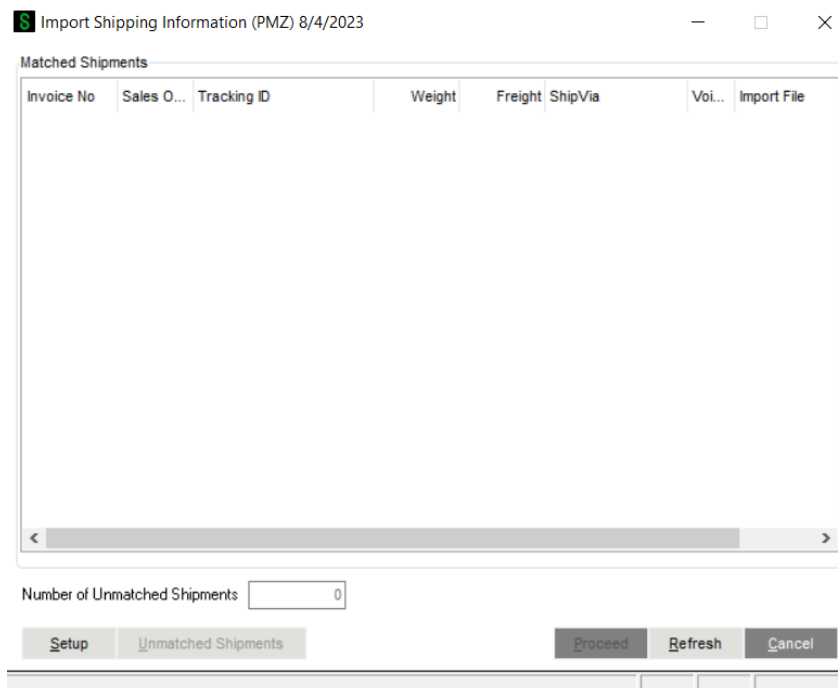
S Import Shipping Information (PMZ) 8/4/2023

Matched Shipments

| Invoice No | Sales O... | Tracking ID | Weight | Freight | ShipVia | Voi... | Import File |
|---|---|---|---|---|---|---|---|

Number of Unmatched Shipments 0

Setup Unmatched Shipments Proceed Refresh Cancel